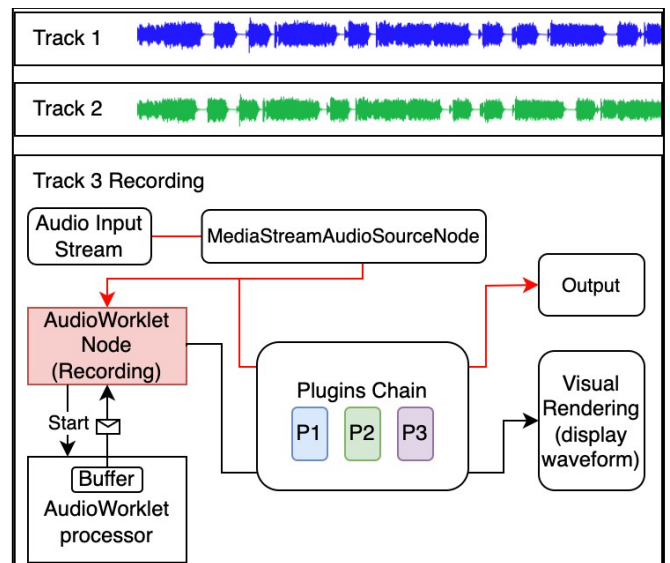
Track 1

Track 2

Track 3 Recording

Audio Input Stream

MediaStreamAudioSourceNode

Output

AudioWorklet Node (Recording)

Plugins Chain

P1

P2

P3

Visual Rendering (display waveform)

Start

Buffer

AudioWorklet processor